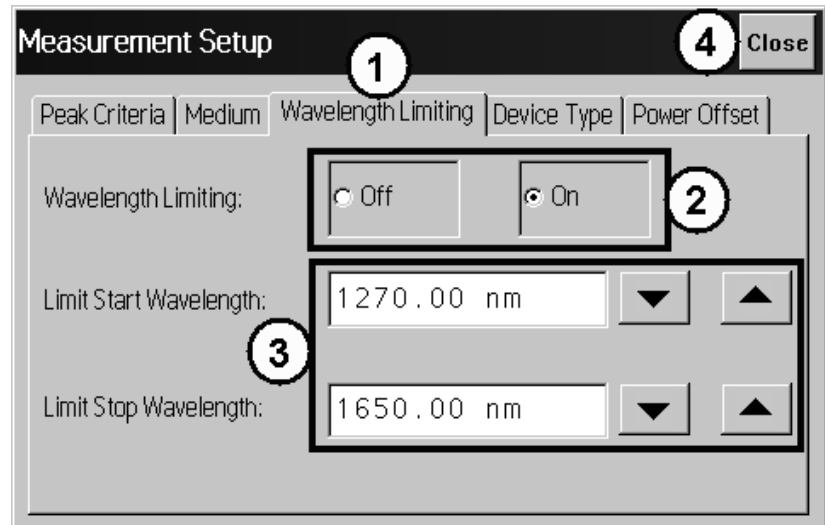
Measurement Setup

4 Close

1

Peak Criteria | Medium | Wavelength Limiting | Device Type | Power Offset

Wavelength Limiting:

Off

On

2

Limit Start Wavelength:

1270.00 nm

3

Limit Stop Wavelength:

1650.00 nm